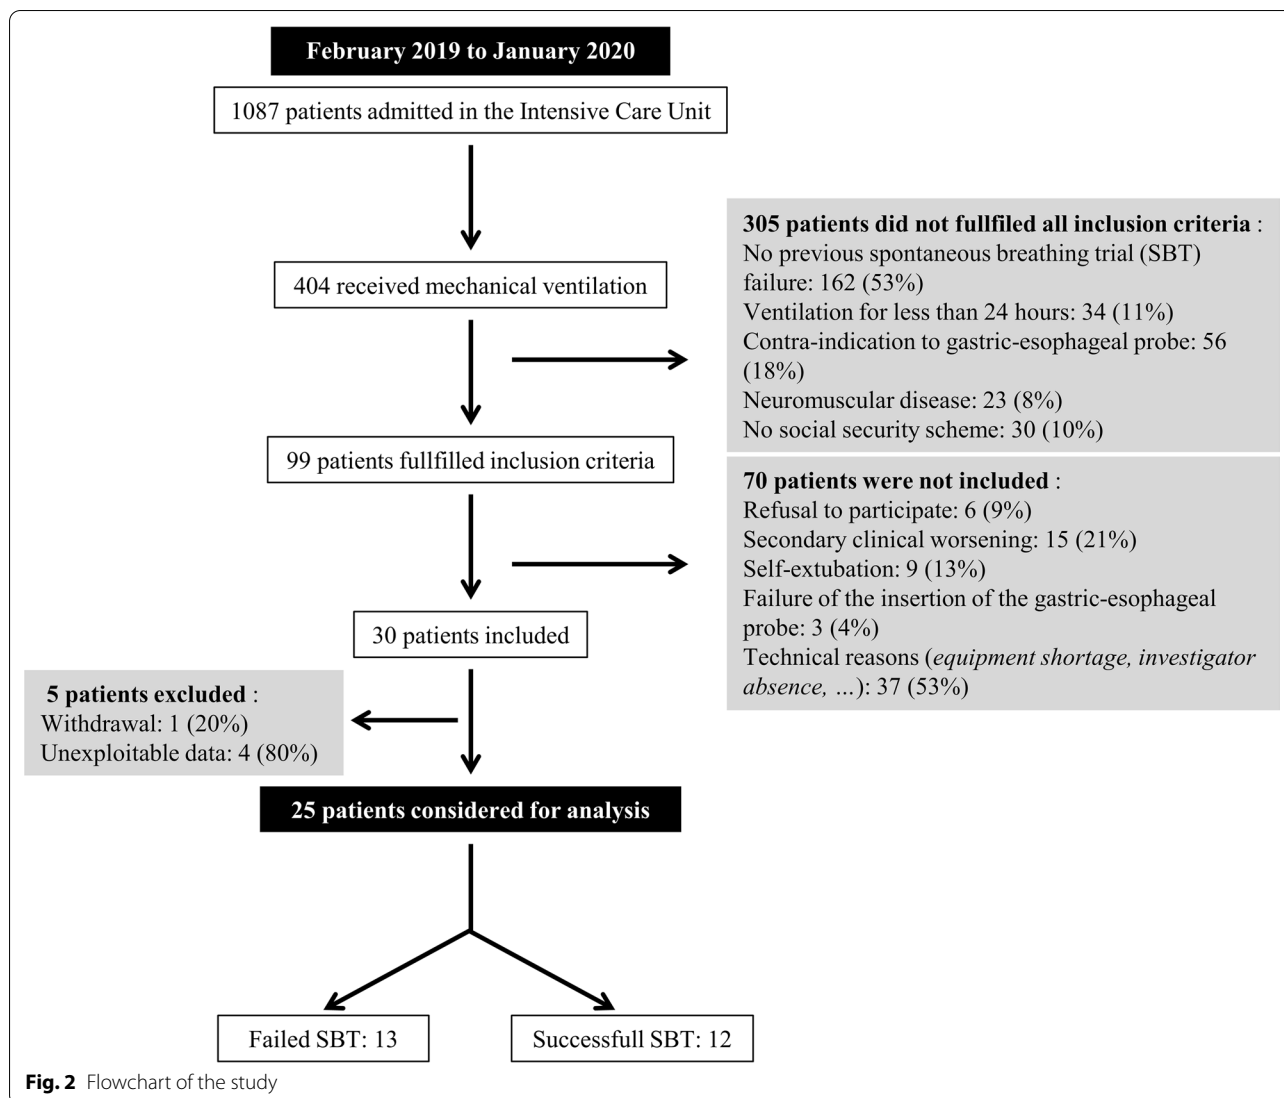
February 2019 to January 2020

1087 patients admitted in the Intensive Care Unit

404 received mechanical ventilation

305 patients did not fullfiled all inclusion criteria :
No previous spontaneous breathing trial (SBT) failure: 162 (53%)
Ventilation for less than 24 hours: 34 (11%)
Contra-indication to gastric-esophageal probe: 56 (18%)
Neuromuscular disease: 23 (8%)
No social security scheme: 30 (10%)

99 patients fullfilled inclusion criteria

70 patients were not included :
Refusal to participate: 6 (9%)
Secondary clinical worsening: 15 (21%)
Self-extubation: 9 (13%)
Failure of the insertion of the gastric-esophageal probe: 3 (4%)
Technical reasons (equipment shortage, investigator absence, ...): 37 (53%)

30 patients included

5 patients excluded :
Withdrawal: 1 (20%)
Unexploitable data: 4 (80%)

25 patients considered for analysis

Failed SBT: 13

Successfull SBT: 12

Fig. 2 Flowchart of the study